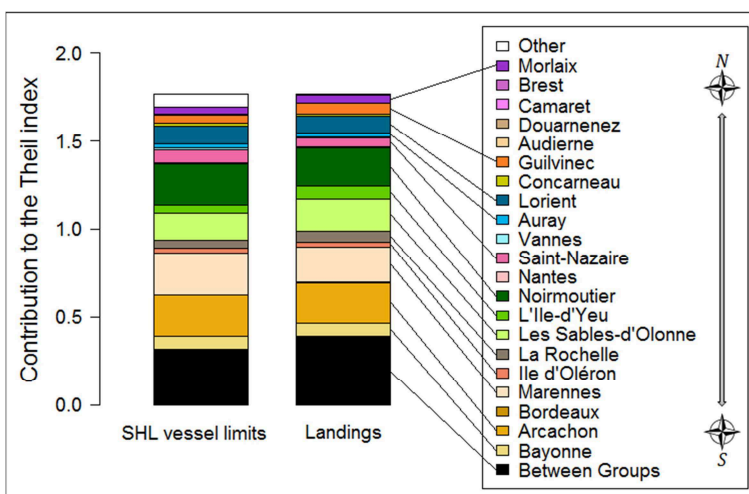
Contribution to the Theil index

2.0
1.5
1.0
0.5
0.0

SHL vessel limits
Landings

Other
Morlaix
Brest
Camaret
Douarnenez
Audierne
Guilvinec
Concarneau
Lorient
Auray
Vannes
Saint-Nazaire
Nantes
Noirmoutier
L'Ile-d'Yeu
Les Sables-d'Olonne
La Rochelle
Ile d'Oléron
Marennes
Bordeaux
Arcachon
Bayonne
Between Groups

N
S